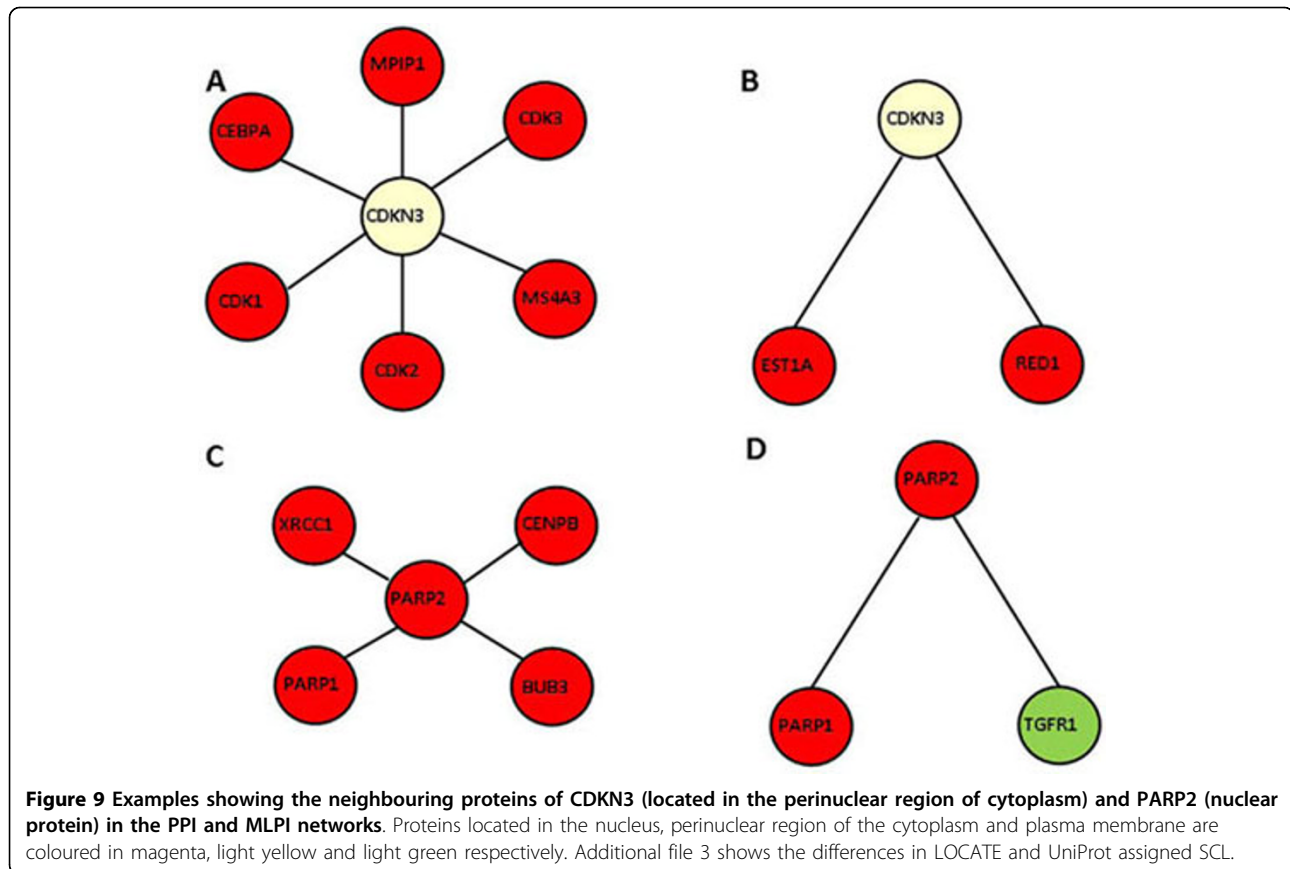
A

MPIP1

CEBPA

CDK3

CDKN3

CDK1

MS4A3

CDK2

B

CDKN3

EST1A

RED1

C

XRCC1

CENPB

PARP2

PARP1

BUB3

D

PARP2

PARP1

TGFR1

**Figure 9 Examples showing the neighbouring proteins of CDKN3 (located in the perinuclear region of cytoplasm) and PARP2 (nuclear protein) in the PPI and MLPI networks**. Proteins located in the nucleus, perinuclear region of the cytoplasm and plasma membrane are coloured in magenta, light yellow and light green respectively. Additional file 3 shows the differences in LOCATE and UniProt assigned SCL.